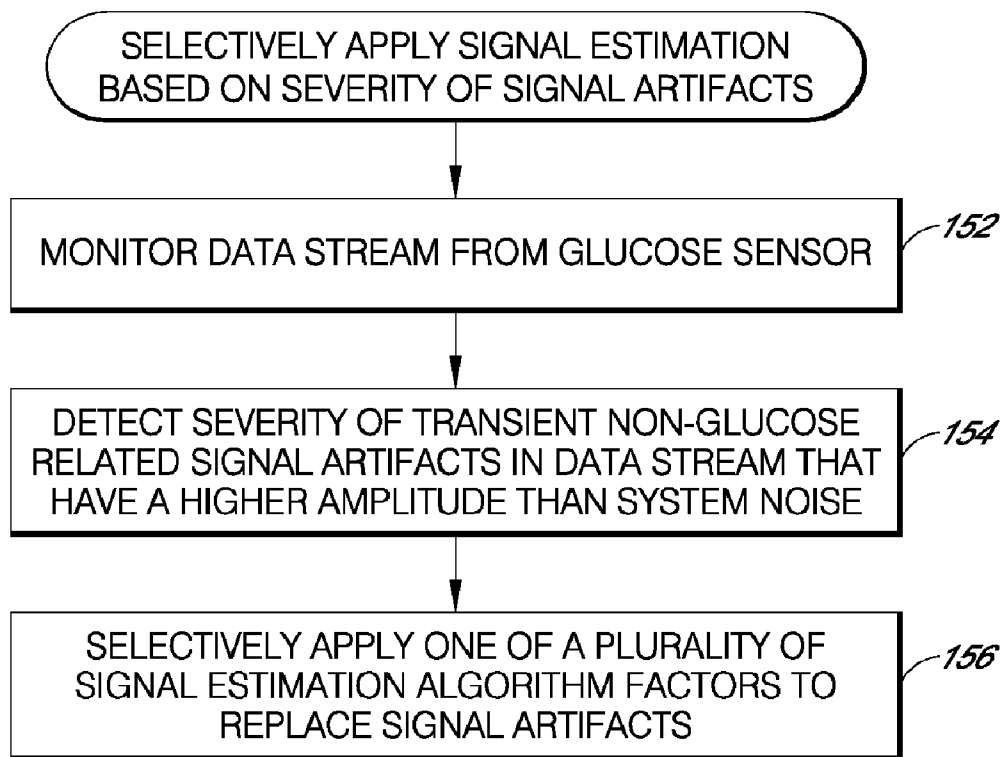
SELECTIVELY APPLY SIGNAL ESTIMATION BASED ON SEVERITY OF SIGNAL ARTIFACTS

MONITOR DATA STREAM FROM GLUCOSE SENSOR

152

DETECT SEVERITY OF TRANSIENT NON-GLUCOSE RELATED SIGNAL ARTIFACTS IN DATA STREAM THAT HAVE A HIGHER AMPLITUDE THAN SYSTEM NOISE

154

SELECTIVELY APPLY ONE OF A PLURALITY OF SIGNAL ESTIMATION ALGORITHM FACTORS TO REPLACE SIGNAL ARTIFACTS

156